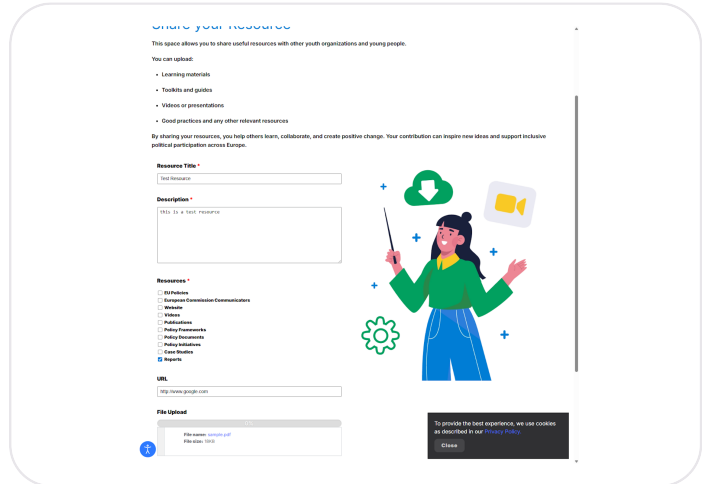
Share your Resource

This space allows you to share useful resources with other youth organizations and young people.

You can upload:

- Learning materials
- Toolkits and guides
- Videos or presentations
- Good practices and any other relevant resources

By sharing your resources, you help others learn, collaborate, and create positive change. Your contribution can inspire new ideas and support inclusive political participation across Europe.

Resource Title *

Test Resource

Description *

this is a test resource

Resources *

- [ ] EU Policies
- [ ] European Commission Communicators
- [ ] Website
- [ ] Videos
- [ ] Publications
- [ ] Policy Frameworks
- [ ] Policy Documents
- [ ] Policy Initiatives
- [ ] Case Studies
- [x] Reports

URL

http://www.google.com

File Upload

File name: sample.pdf
File size: 1MB

To provide the best experience, we use cookies as described in our Privacy Policy.

Close